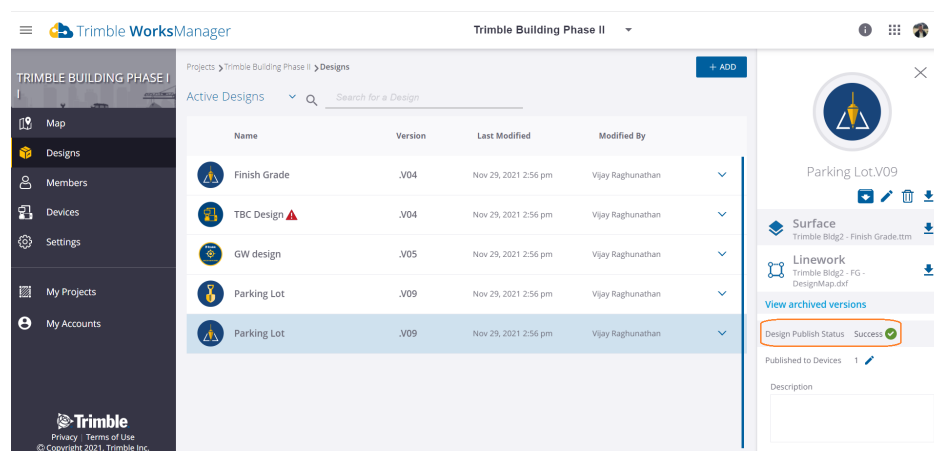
Trimble WorksManager

Trimble Building Phase II

TRIMBLE BUILDING PHASE I I

Map

Designs

Members

Devices

Settings

My Projects

My Accounts

Trimble

Privacy | Terms of Use

© Copyright 2021, Trimble Inc.

Projects > Trimble Building Phase II > Designs

+ ADD

Active Designs

Search for a Design

| Name | Version | Last Modified | Modified By |
|---|---|---|---|
| Finish Grade | .V04 | Nov 29, 2021 2:56 pm | Vijay Raghunathan |
| TBC Design | .V04 | Nov 29, 2021 2:56 pm | Vijay Raghunathan |
| GW design | .V05 | Nov 29, 2021 2:56 pm | Vijay Raghunathan |
| Parking Lot | .V09 | Nov 29, 2021 2:56 pm | Vijay Raghunathan |
| Parking Lot | .V09 | Nov 29, 2021 2:56 pm | Vijay Raghunathan |

Parking Lot.V09

Surface

Trimble Bldg2 - Finish Grade.ttm

Linework

Trimble Bldg2 - FG - DesignMap.dxf

View archived versions

Design Publish Status Success

Published to Devices 1

Description